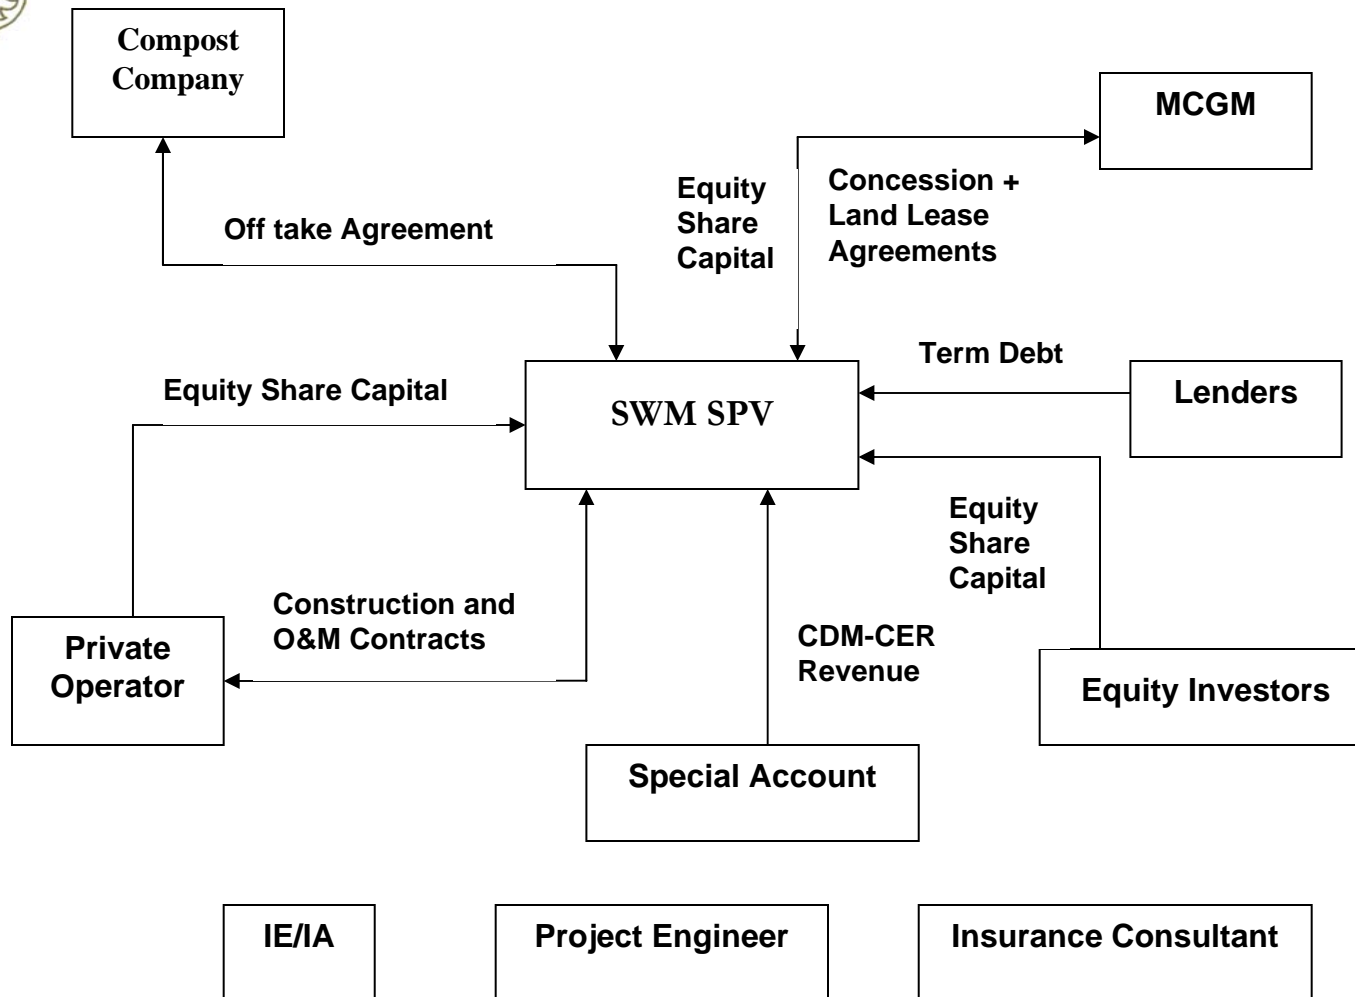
Compost Company

MCGM

Equity Share Capital

Concession + Land Lease Agreements

Off take Agreement

Term Debt

Lenders

Equity Share Capital

SWM SPV

Equity Share Capital

Construction and O&M Contracts

CDM-CER Revenue

Private Operator

Equity Investors

Special Account

IE/IA

Project Engineer

Insurance Consultant